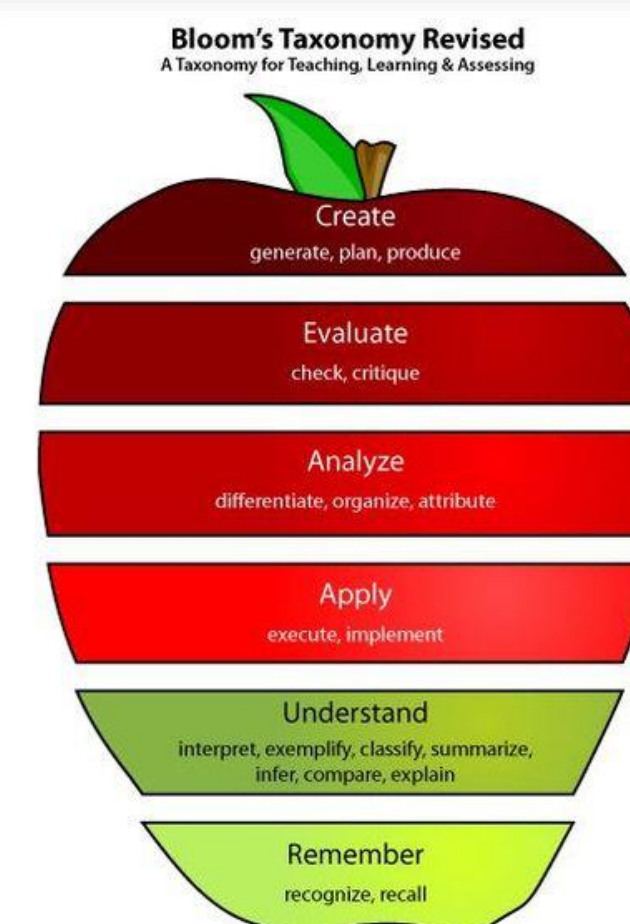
Bloom's Taxonomy Revised
A Taxonomy for Teaching, Learning & Assessing

Create
generate, plan, produce

Evaluate
check, critique

Analyze
differentiate, organize, attribute

Apply
execute, implement

Understand
interpret, exemplify, classify, summarize, infer, compare, explain

Remember
recognize, recall